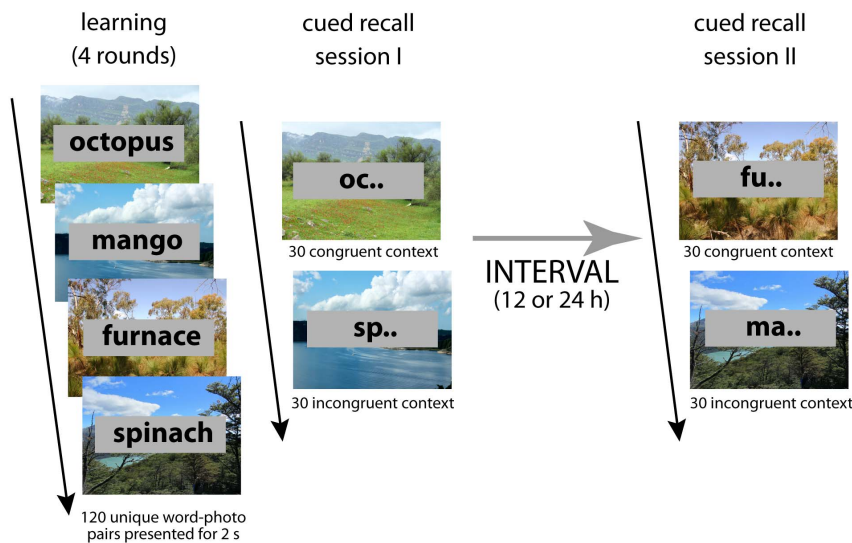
learning
(4 rounds)

octopus

mango

furnace

spinach

120 unique word-photo pairs presented for 2 s

cued recall
session I

oc..

30 congruent context

sp..

30 incongruent context

INTERVAL
(12 or 24 h)

cued recall
session II

fu..

30 congruent context

ma..

30 incongruent context